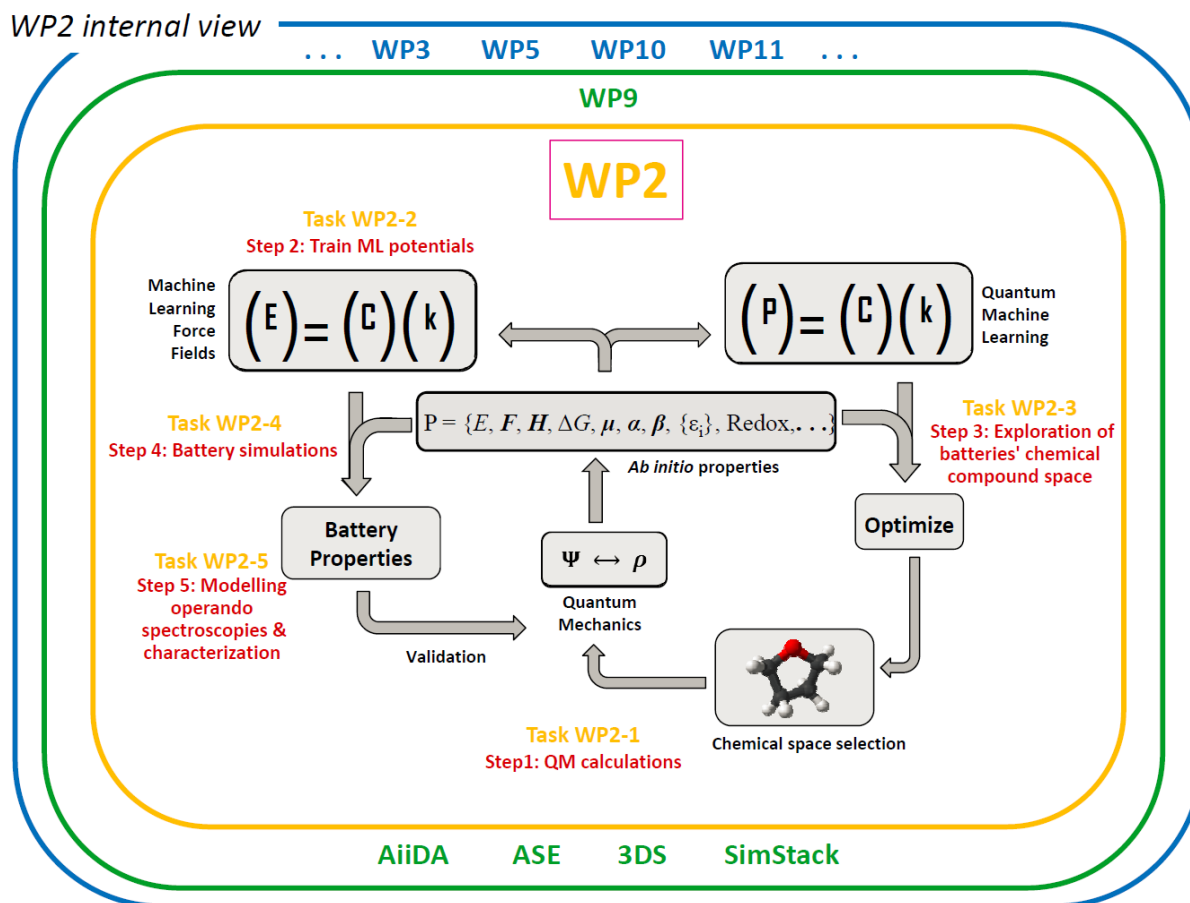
WP2 internal view

. . . WP3 WP5 WP10 WP11 . . .

WP9

WP2

Task WP2-2
Step 2: Train ML potentials

Machine Learning Force Fields

$\left(\text{E}\right)=\left(\text{C}\right)\left(\text{k}\right)$

$\left(\text{P}\right)=\left(\text{C}\right)\left(\text{k}\right)$

Quantum Machine Learning

Task WP2-4
Step 4: Battery simulations

$\text{P} = \{E, \boldsymbol{F}, \boldsymbol{H}, \Delta G, \boldsymbol{\mu}, \boldsymbol{\alpha}, \boldsymbol{\beta}, \{\varepsilon_i\}, \text{Redox}, \ldots\}$

Ab initio properties

Task WP2-3
Step 3: Exploration of batteries' chemical compound space

Battery Properties

Optimize

Task WP2-5
Step 5: Modelling operando spectroscopies & characterization

$\Psi \leftrightarrow \rho$

Quantum Mechanics

Validation

Chemical space selection

Task WP2-1
Step1: QM calculations

AiiDA ASE 3DS SimStack